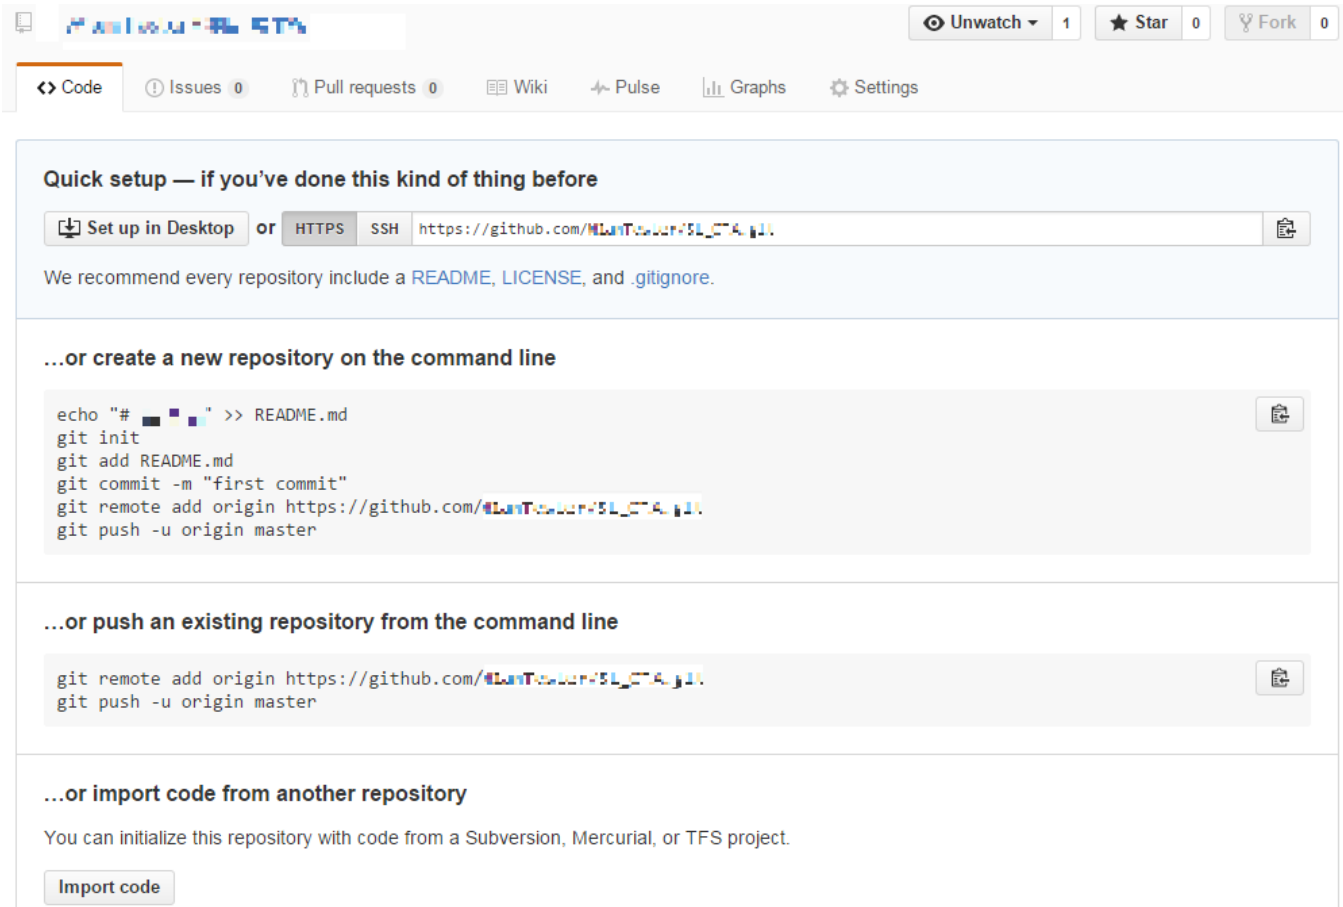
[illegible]

Unwatch 1 Star 0 Fork 0

Code Issues 0 Pull requests 0 Wiki Pulse Graphs Settings

Quick setup — if you've done this kind of thing before

Set up in Desktop or HTTPS SSH https://github.com/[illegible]

We recommend every repository include a README, LICENSE, and .gitignore.

...or create a new repository on the command line

echo "# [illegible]" >> README.md
git init
git add README.md
git commit -m "first commit"
git remote add origin https://github.com/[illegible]
git push -u origin master

...or push an existing repository from the command line

git remote add origin https://github.com/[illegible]
git push -u origin master

...or import code from another repository

You can initialize this repository with code from a Subversion, Mercurial, or TFS project.

Import code